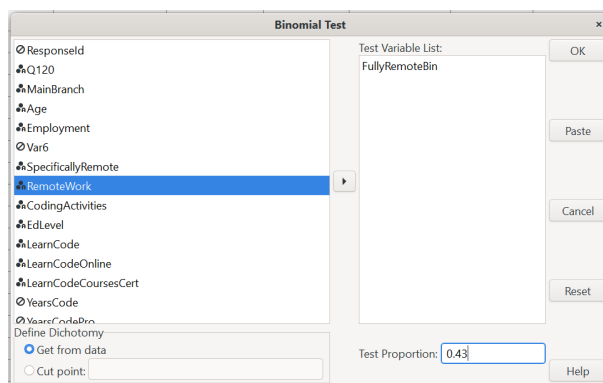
Binomial Test

×

ResponseId
Q120
MainBranch
Age
Employment
Var6
SpecificallyRemote
RemoteWork
CodingActivities
EdLevel
LearnCode
LearnCodeOnline
LearnCodeCoursesCert
YearsCode
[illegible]

Test Variable List:

FullyRemoteBin

OK

Paste

Cancel

Reset

Define Dichotomy

Get from data

Cut point:

Test Proportion: 0.43

Help